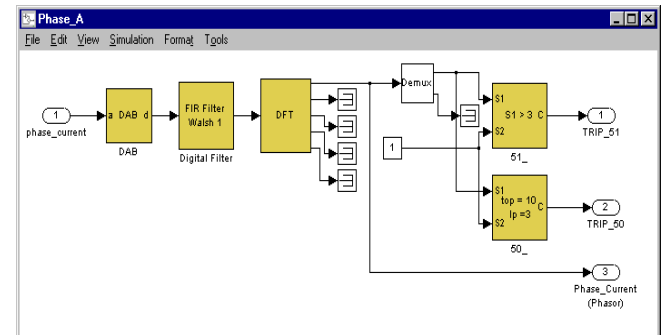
Phase_A

File Edit View Simulation Format Tools

1
phase_current

a DAB d
DAB

FIR Filter
Walsh 1
Digital Filter

DFT

Demux

1

S1
S1 > 3 C
S2
51_

1
TRIP_51

S1
top = 10
Ip =3 C
S2
50_

2
TRIP_50

3
Phase_Current
(Phasor)